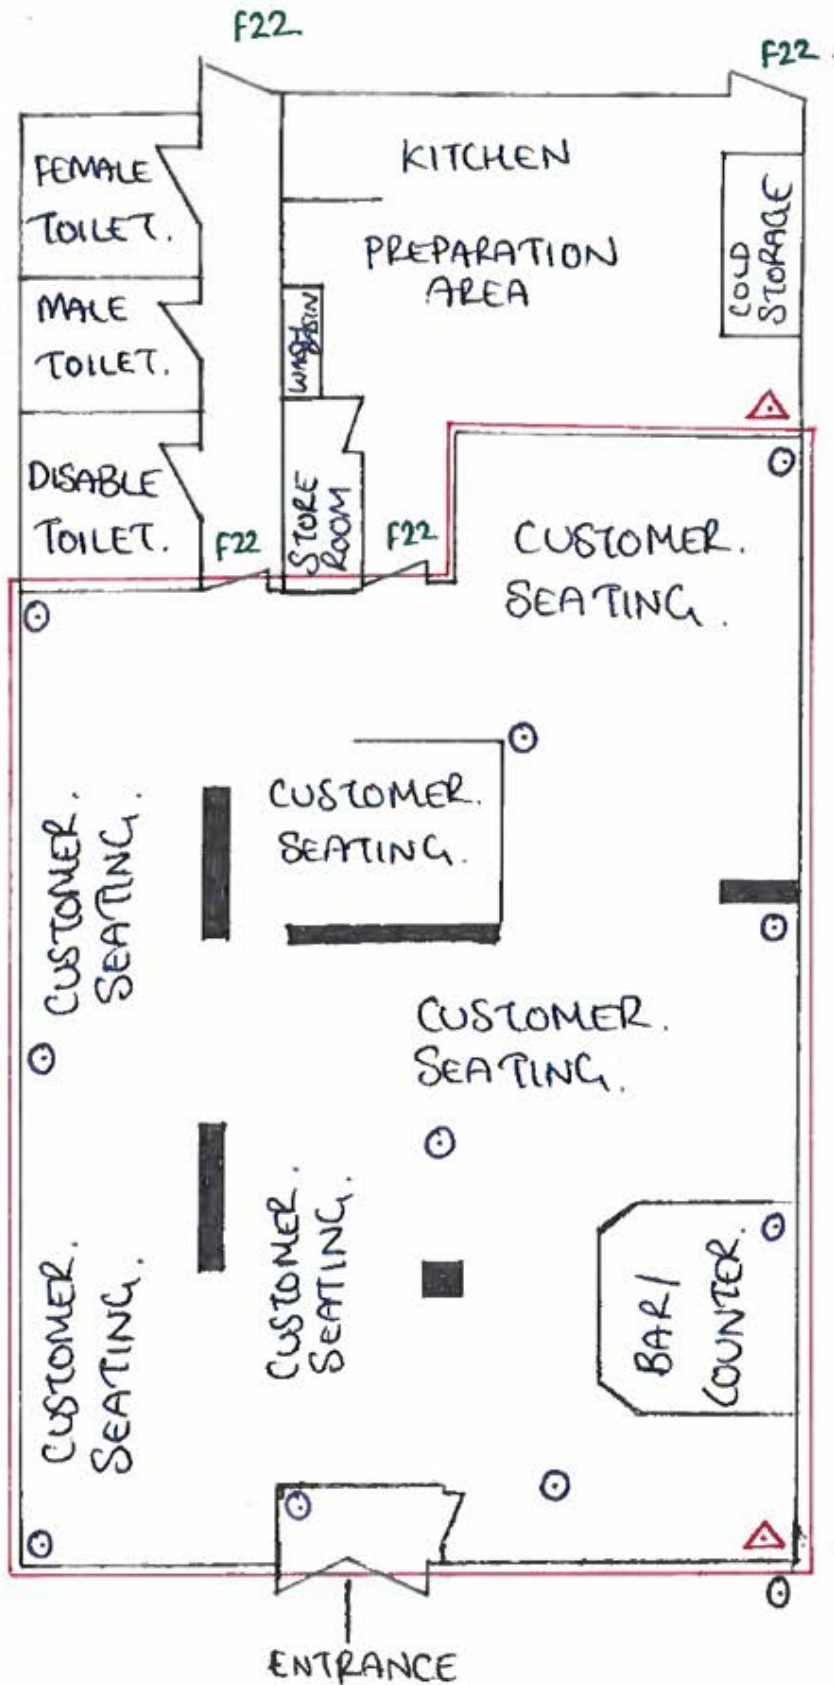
F22

F22

FEMALE TOILET.

KITCHEN

PREPARATION AREA

COLD STORAGE

MALE TOILET.

WASH BIN

DISABLE TOILET.

F22

STORE ROOM

F22

CUSTOMER. SEATING.

CUSTOMER. SEATING.

CUSTOMER. SEATING.

CUSTOMER. SEATING.

CUSTOMER. SEATING.

CUSTOMER. SEATING.

BAR/ COUNTER.

ENTRANCE